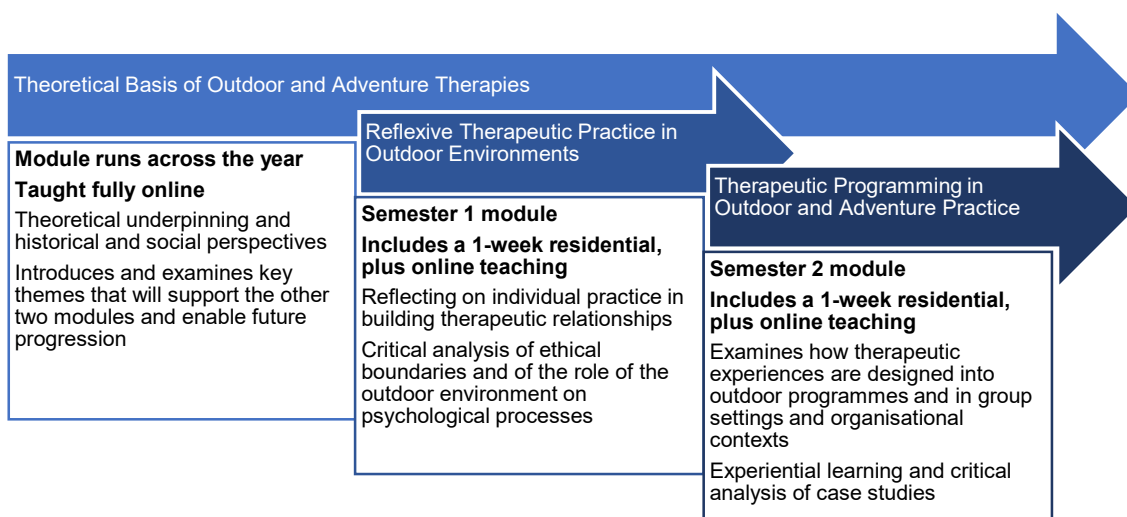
Theoretical Basis of Outdoor and Adventure Therapies

**Module runs across the year**

**Taught fully online**

Theoretical underpinning and historical and social perspectives

Introduces and examines key themes that will support the other two modules and enable future progression

Reflexive Therapeutic Practice in Outdoor Environments

**Semester 1 module**

**Includes a 1-week residential, plus online teaching**

Reflecting on individual practice in building therapeutic relationships

Critical analysis of ethical boundaries and of the role of the outdoor environment on psychological processes

Therapeutic Programming in Outdoor and Adventure Practice

**Semester 2 module**

**Includes a 1-week residential, plus online teaching**

Examines how therapeutic experiences are designed into outdoor programmes and in group settings and organisational contexts

Experiential learning and critical analysis of case studies